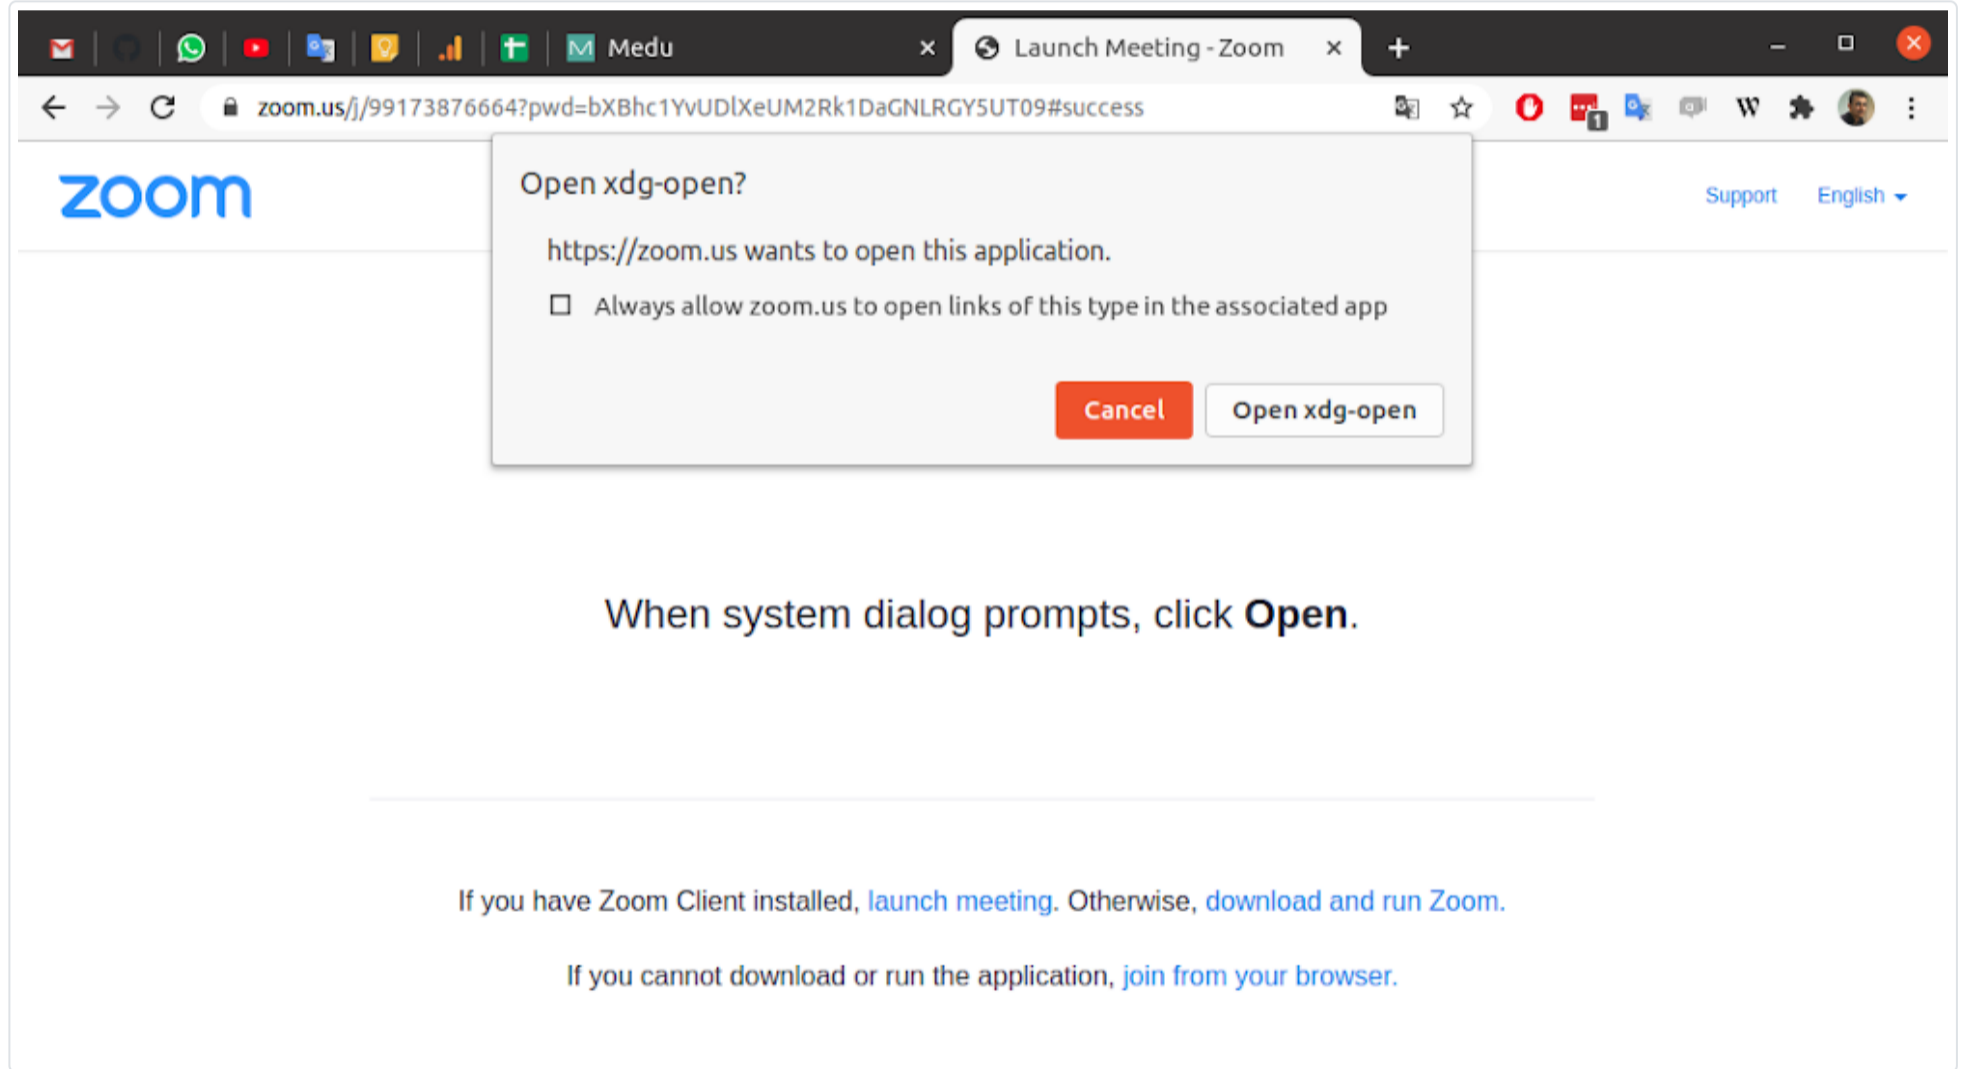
Medu ×

Launch Meeting - Zoom ×

zoom.us/j/99173876664?pwd=bXBhc1YvUDlXeUM2Rk1DaGNLRGY5UT09#success

W

zoom

Support English

Open xdg-open?

https://zoom.us wants to open this application.

Always allow zoom.us to open links of this type in the associated app

Cancel Open xdg-open

When system dialog prompts, click **Open**.

If you have Zoom Client installed, launch meeting. Otherwise, download and run Zoom.

If you cannot download or run the application, join from your browser.